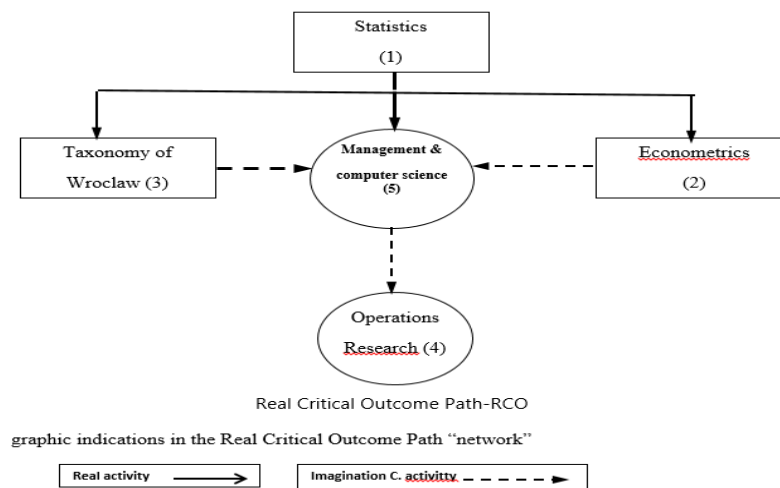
Statistics
(1)

Taxonomy of Wroclaw (3)

Management & computer science (5)

Econometrics
(2)

Operations Research (4)

Real Critical Outcome Path-RCO

graphic indications in the Real Critical Outcome Path "network"

Real activity

Imagination C. activity